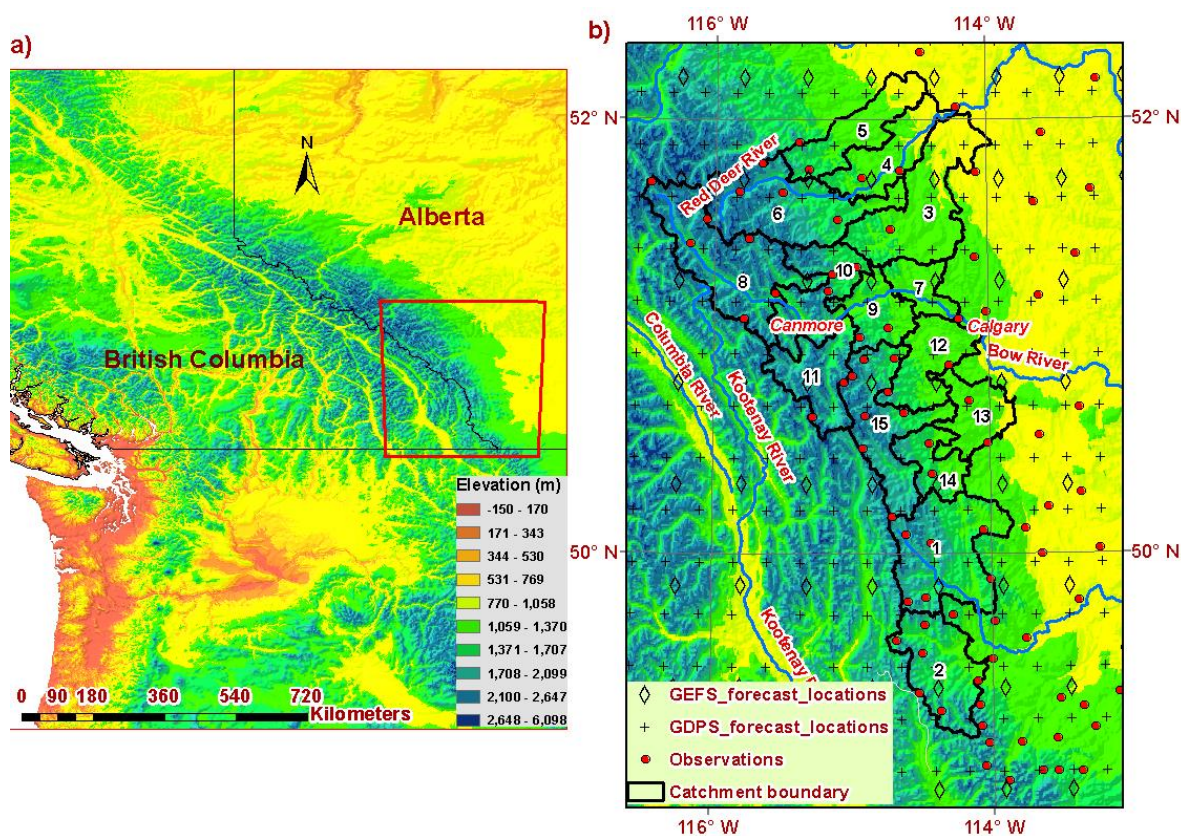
a)

N

Alberta

British Columbia

Elevation (m)
-150 - 170
171 - 343
344 - 530
531 - 769
770 - 1,058
1,059 - 1,370
1,371 - 1,707
1,708 - 2,099
2,100 - 2,647
2,648 - 6,098

0 90 180 360 540 720 Kilometers

b)

116° W
114° W
52° N
52° N
50° N
50° N
116° W
114° W

Red Deer River
5
4
6
3
10
8
7
9
Canmore
Calgary
Bow River
Columbia River
Kootenay River
12
11
13
15
14
1
Kootenay R
2

GEFS_forecast_locations
GDPS_forecast_locations
Observations
Catchment boundary